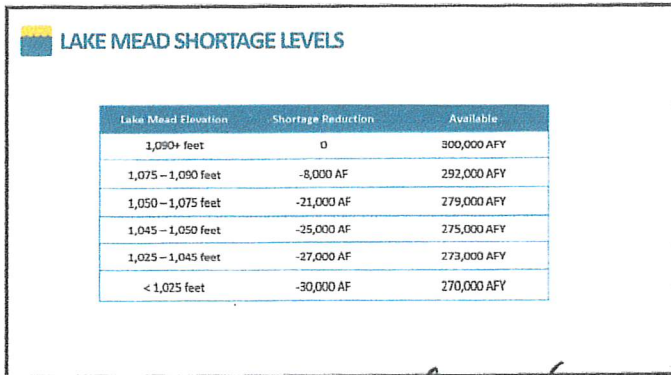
LAKE MEAD SHORTAGE LEVELS

| Lake Mead Elevation | Shortage Reduction | Available |
|---|---|---|
| 1,090+ feet | 0 | 300,000 AFY |
| 1,075 – 1,090 feet | -8,000 AF | 292,000 AFY |
| 1,050 – 1,075 feet | -21,000 AF | 279,000 AFY |
| 1,045 – 1,050 feet | -25,000 AF | 275,000 AFY |
| 1,025 – 1,045 feet | -27,000 AF | 273,000 AFY |
| < 1,025 feet | -30,000 AF | 270,000 AFY |